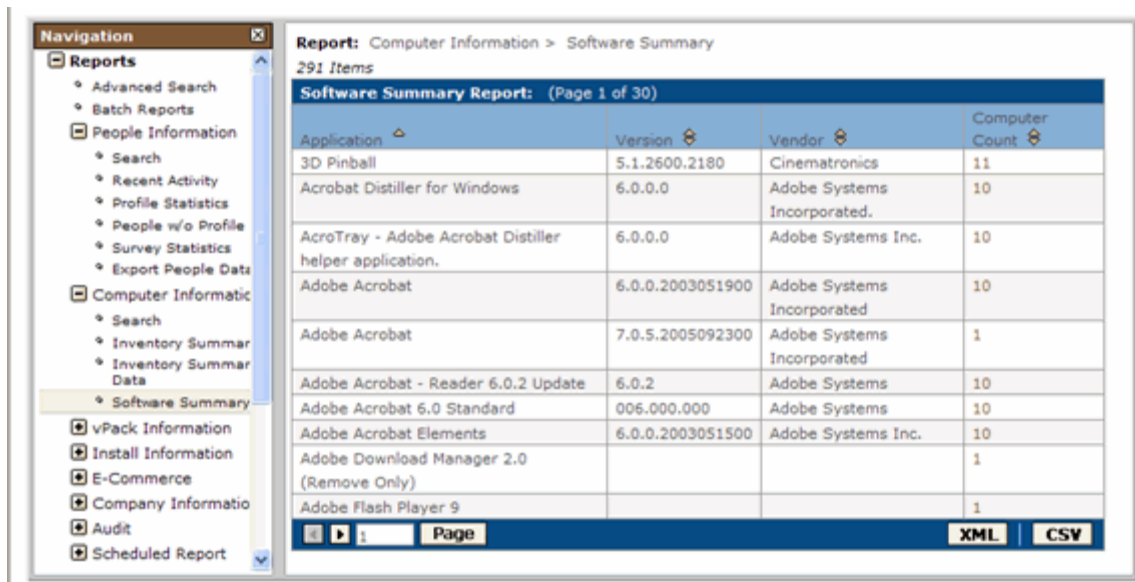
Navigation

Reports
Advanced Search
Batch Reports
People Information
Search
Recent Activity
Profile Statistics
People w/o Profile
Survey Statistics
Export People Data
Computer Informatic
Search
Inventory Summar
Inventory Summar Data
Software Summary
vPack Information
Install Information
E-Commerce
Company Informatio
Audit
Scheduled Report

Report: Computer Information > Software Summary
291 Items

Software Summary Report: (Page 1 of 30)

| Application | Version | Vendor | Computer Count |
|---|---|---|---|
| 3D Pinball | 5.1.2600.2180 | Cinematronics | 11 |
| Acrobat Distiller for Windows | 6.0.0.0 | Adobe Systems Incorporated. | 10 |
| AcroTray - Adobe Acrobat Distiller helper application. | 6.0.0.0 | Adobe Systems Inc. | 10 |
| Adobe Acrobat | 6.0.0.2003051900 | Adobe Systems Incorporated | 10 |
| Adobe Acrobat | 7.0.5.2005092300 | Adobe Systems Incorporated | 1 |
| Adobe Acrobat - Reader 6.0.2 Update | 6.0.2 | Adobe Systems | 10 |
| Adobe Acrobat 6.0 Standard | 006.000.000 | Adobe Systems | 10 |
| Adobe Acrobat Elements | 6.0.0.2003051500 | Adobe Systems Inc. | 10 |
| Adobe Download Manager 2.0 (Remove Only) | | | 1 |
| Adobe Flash Player 9 | | | 1 |

1 Page XML CSV